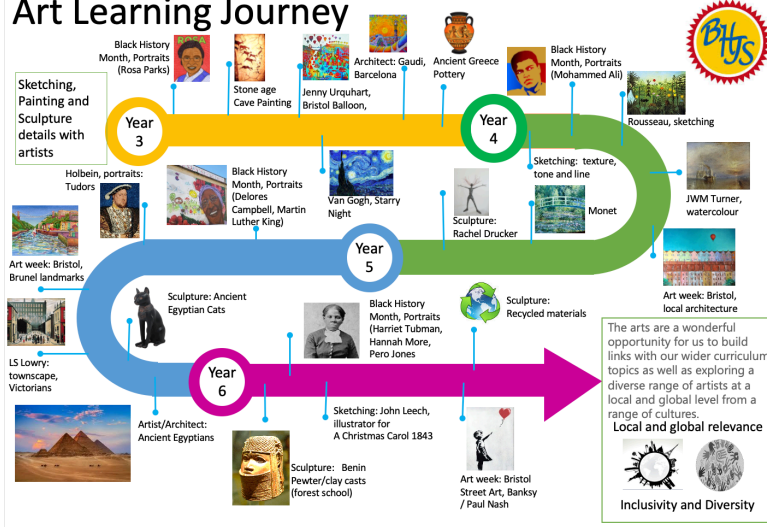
Art Learning Journey

BHJS

Sketching, Painting and Sculpture details with artists

Year 3

Black History Month, Portraits (Rosa Parks)

Stone age Cave Painting

Jenny Urquhart, Bristol Balloon,

Architect: Gaudi, Barcelona

Ancient Greece Pottery

Year 4

Black History Month, Portraits (Mohammed Ali)

Rousseau, sketching

Sketching: texture, tone and line

JWM Turner, watercolour

Monet

Sculpture: Rachel Drucker

Van Gogh, Starry Night

Black History Month, Portraits (Delores Campbell, Martin Luther King)

Holbein, portraits: Tudors

Art week: Bristol, Brunel landmarks

Year 5

Art week: Bristol, local architecture

Sculpture: Ancient Egyptian Cats

Black History Month, Portraits (Harriet Tubman, Hannah More, Pero Jones

Sculpture: Recycled materials

LS Lowry: townscape, Victorians

Year 6

Artist/Architect: Ancient Egyptians

Sketching: John Leech, illustrator for A Christmas Carol 1843

Sculpture: Benin Pewter/clay casts (forest school)

Art week: Bristol Street Art, Banksy / Paul Nash

The arts are a wonderful opportunity for us to build links with our wider curriculum topics as well as exploring a diverse range of artists at a local and global level from a range of cultures.

Local and global relevance

Inclusivity and Diversity